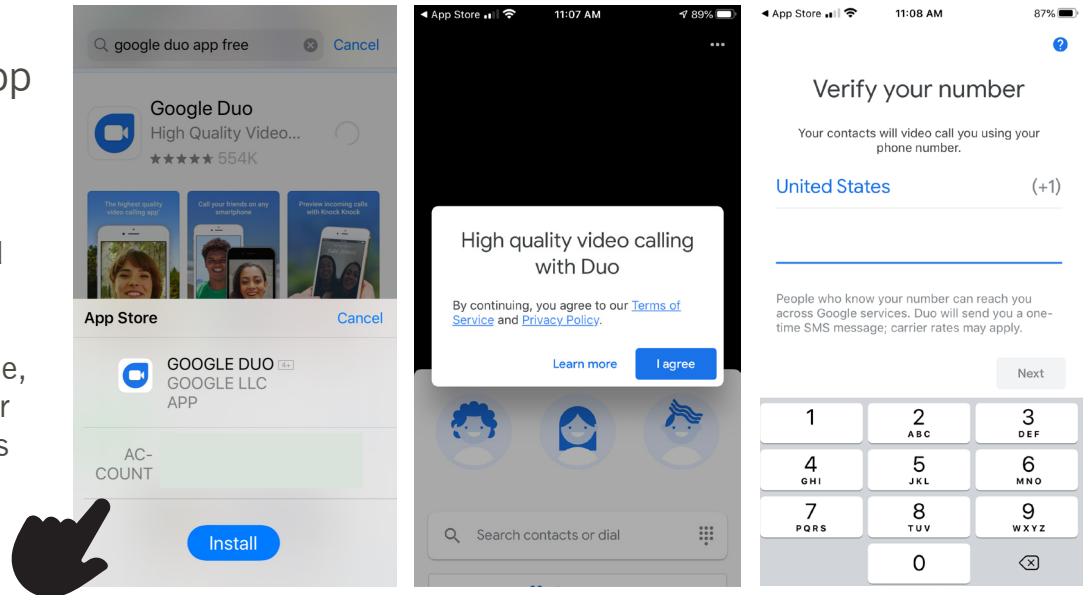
pp

l

e,
r
s

google duo app free Cancel

Google Duo
High Quality Video...
★★★★★ 554K

The highest quality video calling app!
Call your friends on any smartphone
Preview incoming calls with Knock Knock

App Store Cancel

GOOGLE DUO 4+
GOOGLE LLC
APP

AC-
COUNT

Install

◂ App Store 11:07 AM 89%

High quality video calling with Duo

By continuing, you agree to our Terms of Service and Privacy Policy.

Learn more I agree

Search contacts or dial

◂ App Store 11:08 AM 87%

Verify your number

Your contacts will video call you using your phone number.

United States (+1)

People who know your number can reach you across Google services. Duo will send you a one-time SMS message; carrier rates may apply.

Next

1
2 ABC
3 DEF
4 GHI
5 JKL
6 MNO
7 PQRS
8 TUV
9 WXYZ
0